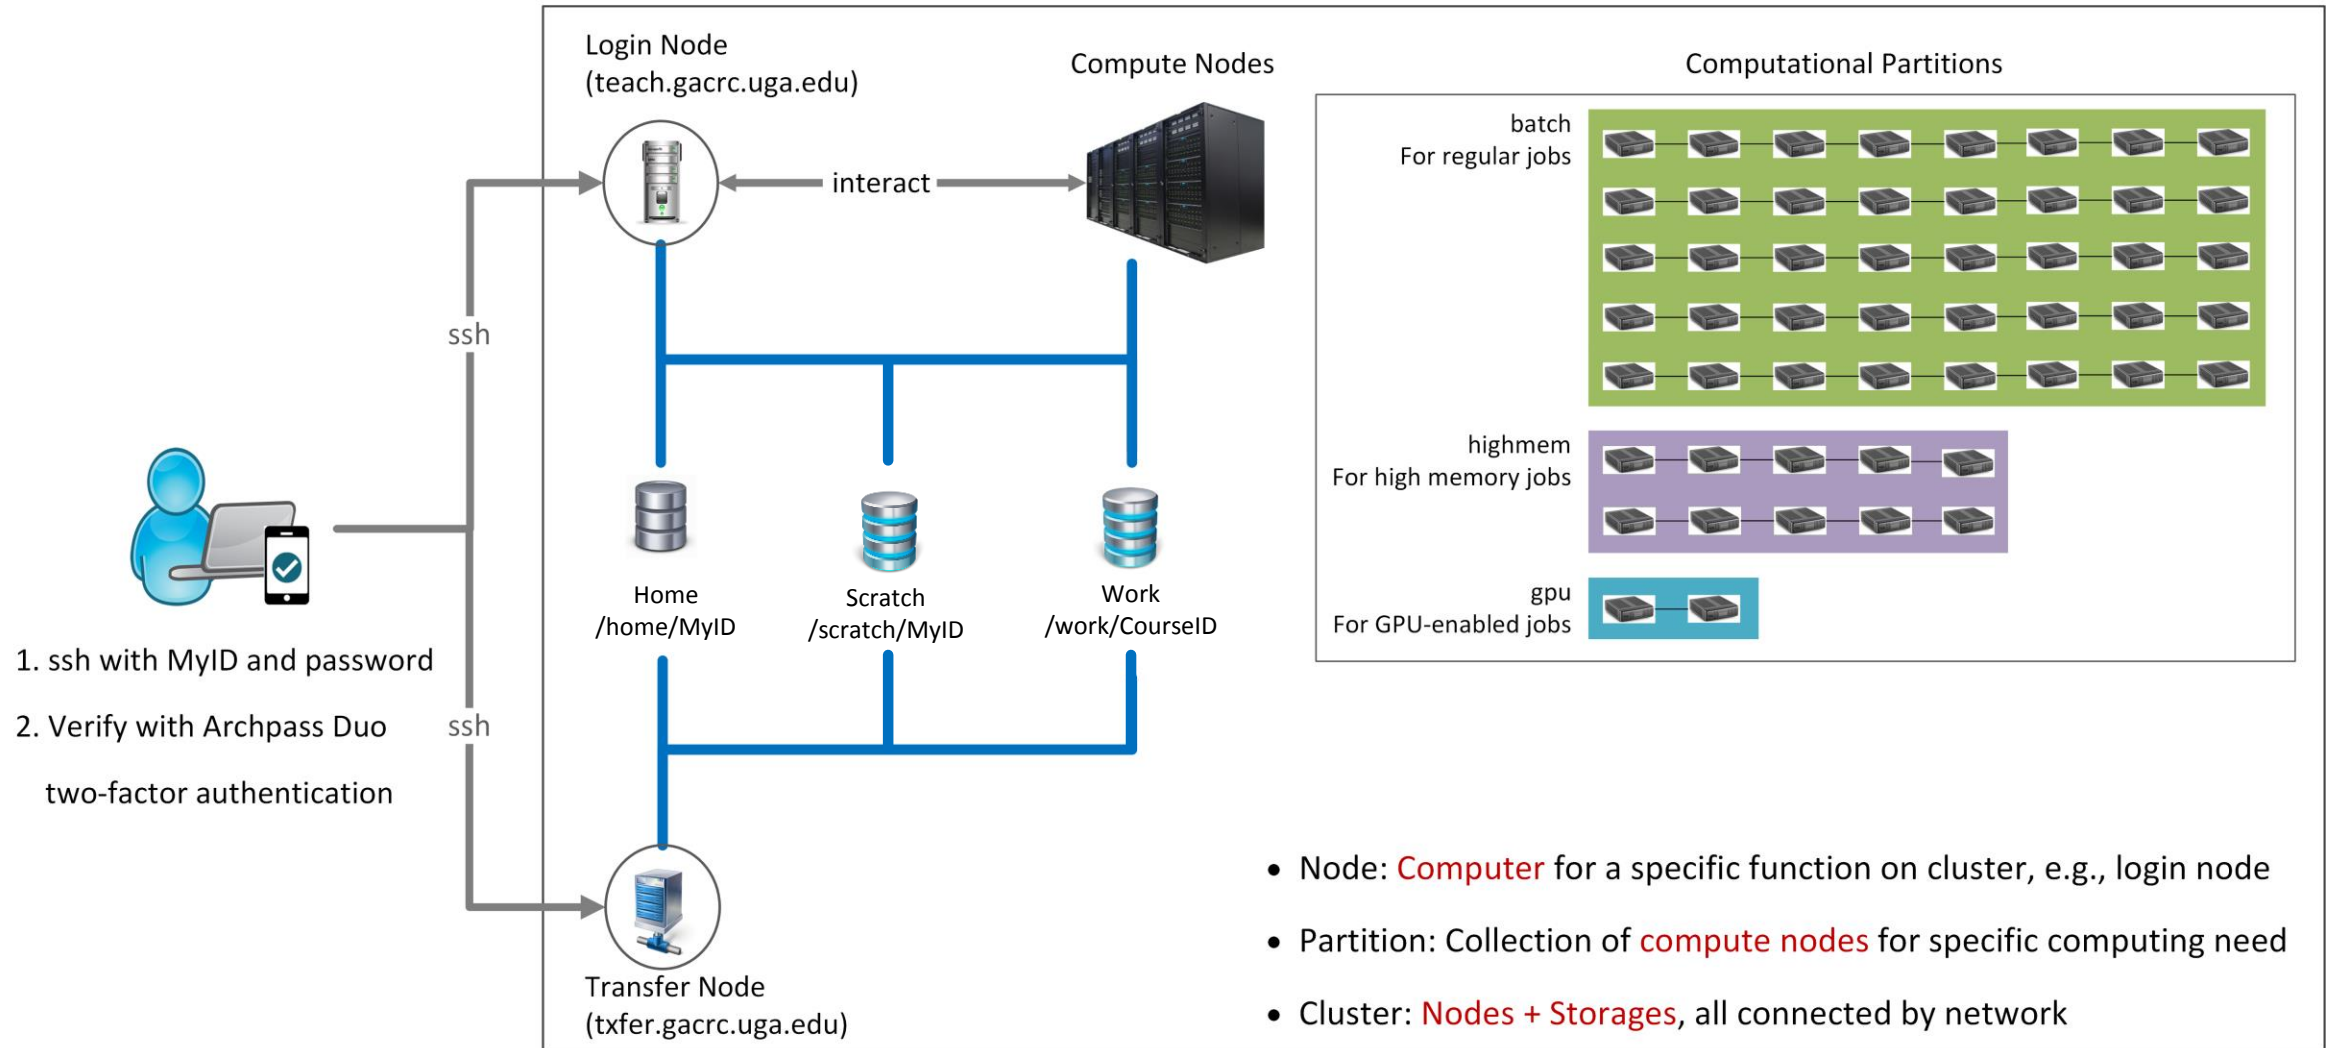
1. ssh with MyID and password

2. Verify with Archpass Duo two-factor authentication

ssh

ssh

Login Node
(teach.gacrc.uga.edu)

interact

Compute Nodes

Home
/home/MyID

Scratch
/scratch/MyID

Work
/work/CourseID

Transfer Node
(txfer.gacrc.uga.edu)

Computational Partitions

batch
For regular jobs

highmem
For high memory jobs

gpu
For GPU-enabled jobs

• Node: Computer for a specific function on cluster, e.g., login node

• Partition: Collection of compute nodes for specific computing need

• Cluster: Nodes + Storages, all connected by network